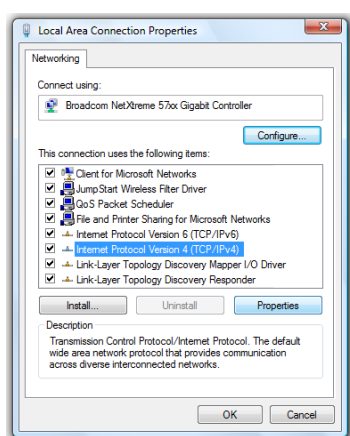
Local Area Connection Properties

Networking

Connect using:

Broadcom NetXtreme 57xx Gigabit Controller

Configure...

This connection uses the following items:

Client for Microsoft Networks
JumpStart Wireless Filter Driver
QoS Packet Scheduler
File and Printer Sharing for Microsoft Networks
Internet Protocol Version 6 (TCP/IPv6)
Internet Protocol Version 4 (TCP/IPv4)
Link-Layer Topology Discovery Mapper I/O Driver
Link-Layer Topology Discovery Responder

Install... Uninstall Properties

Description
Transmission Control Protocol/Internet Protocol. The default wide area network protocol that provides communication across diverse interconnected networks.

OK Cancel